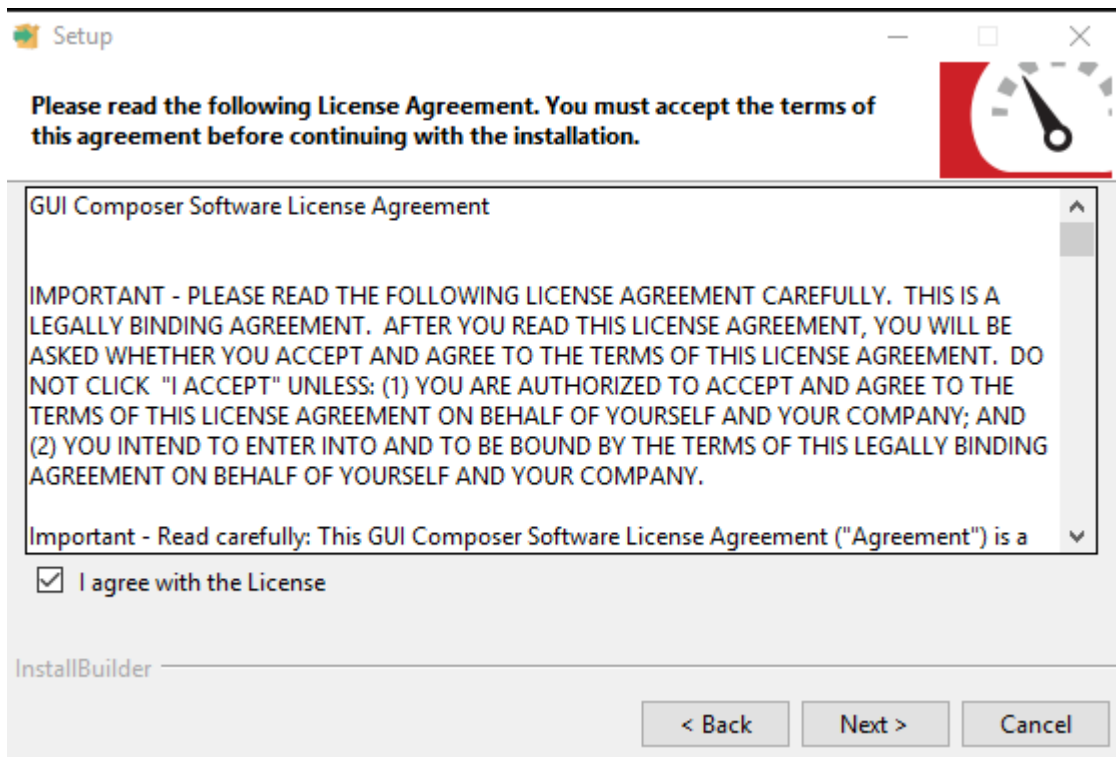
Setup

Please read the following License Agreement. You must accept the terms of this agreement before continuing with the installation.

GUI Composer Software License Agreement

IMPORTANT - PLEASE READ THE FOLLOWING LICENSE AGREEMENT CAREFULLY. THIS IS A LEGALLY BINDING AGREEMENT. AFTER YOU READ THIS LICENSE AGREEMENT, YOU WILL BE ASKED WHETHER YOU ACCEPT AND AGREE TO THE TERMS OF THIS LICENSE AGREEMENT. DO NOT CLICK "I ACCEPT" UNLESS: (1) YOU ARE AUTHORIZED TO ACCEPT AND AGREE TO THE TERMS OF THIS LICENSE AGREEMENT ON BEHALF OF YOURSELF AND YOUR COMPANY; AND (2) YOU INTEND TO ENTER INTO AND TO BE BOUND BY THE TERMS OF THIS LEGALLY BINDING AGREEMENT ON BEHALF OF YOURSELF AND YOUR COMPANY.

Important - Read carefully: This GUI Composer Software License Agreement ("Agreement") is a

I agree with the License

InstallBuilder

< Back

Next >

Cancel